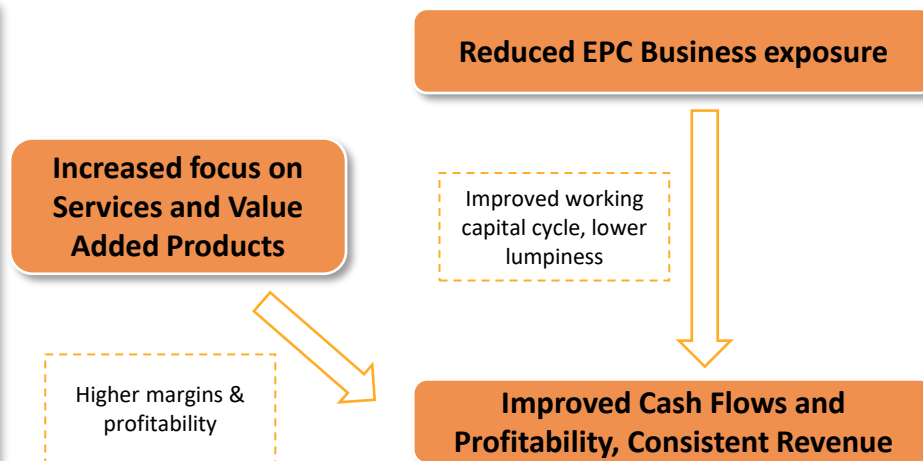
Reduced EPC Business exposure

Increased focus on Services and Value Added Products

Improved working capital cycle, lower lumpiness

Higher margins & profitability

Improved Cash Flows and Profitability, Consistent Revenue